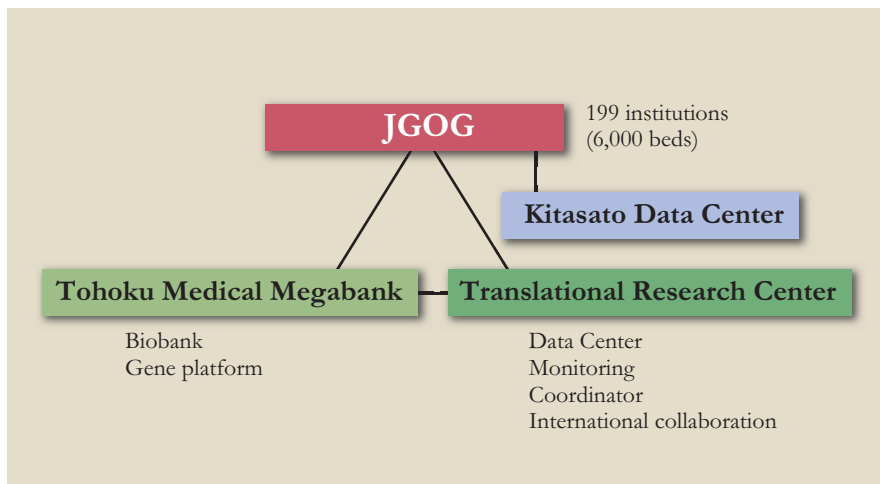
JGOG

199 institutions
(6,000 beds)

Kitasato Data Center

Tohoku Medical Megabank

Translational Research Center

Biobank
Gene platform

Data Center
Monitoring
Coordinator
International collaboration